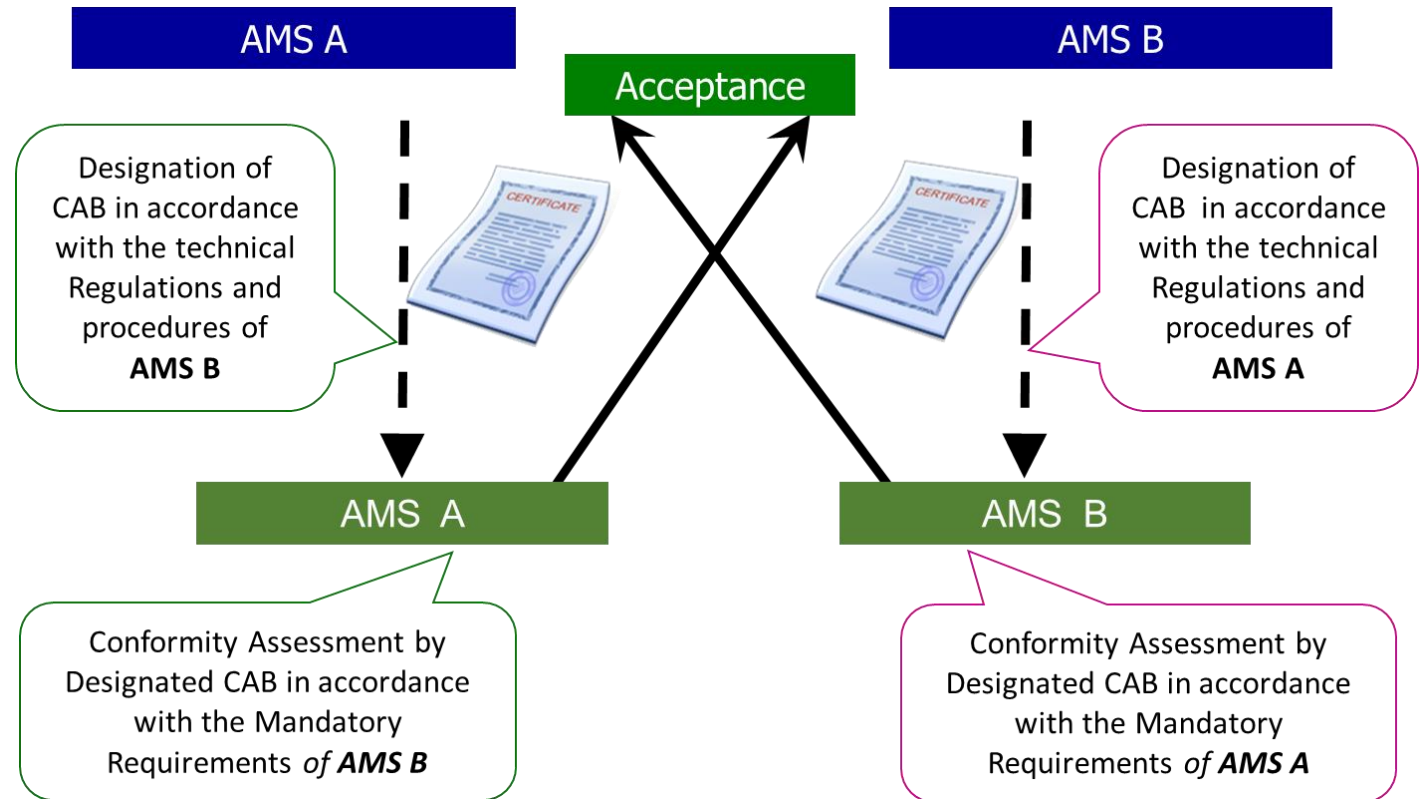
AMS A

Acceptance

AMS B

Designation of CAB in accordance with the technical Regulations and procedures of **AMS B**

CERTIFICATE

CERTIFICATE

Designation of CAB in accordance with the technical Regulations and procedures of **AMS A**

AMS A

AMS B

Conformity Assessment by Designated CAB in accordance with the Mandatory Requirements *of* ***AMS B***

Conformity Assessment by Designated CAB in accordance with the Mandatory Requirements *of* ***AMS A***